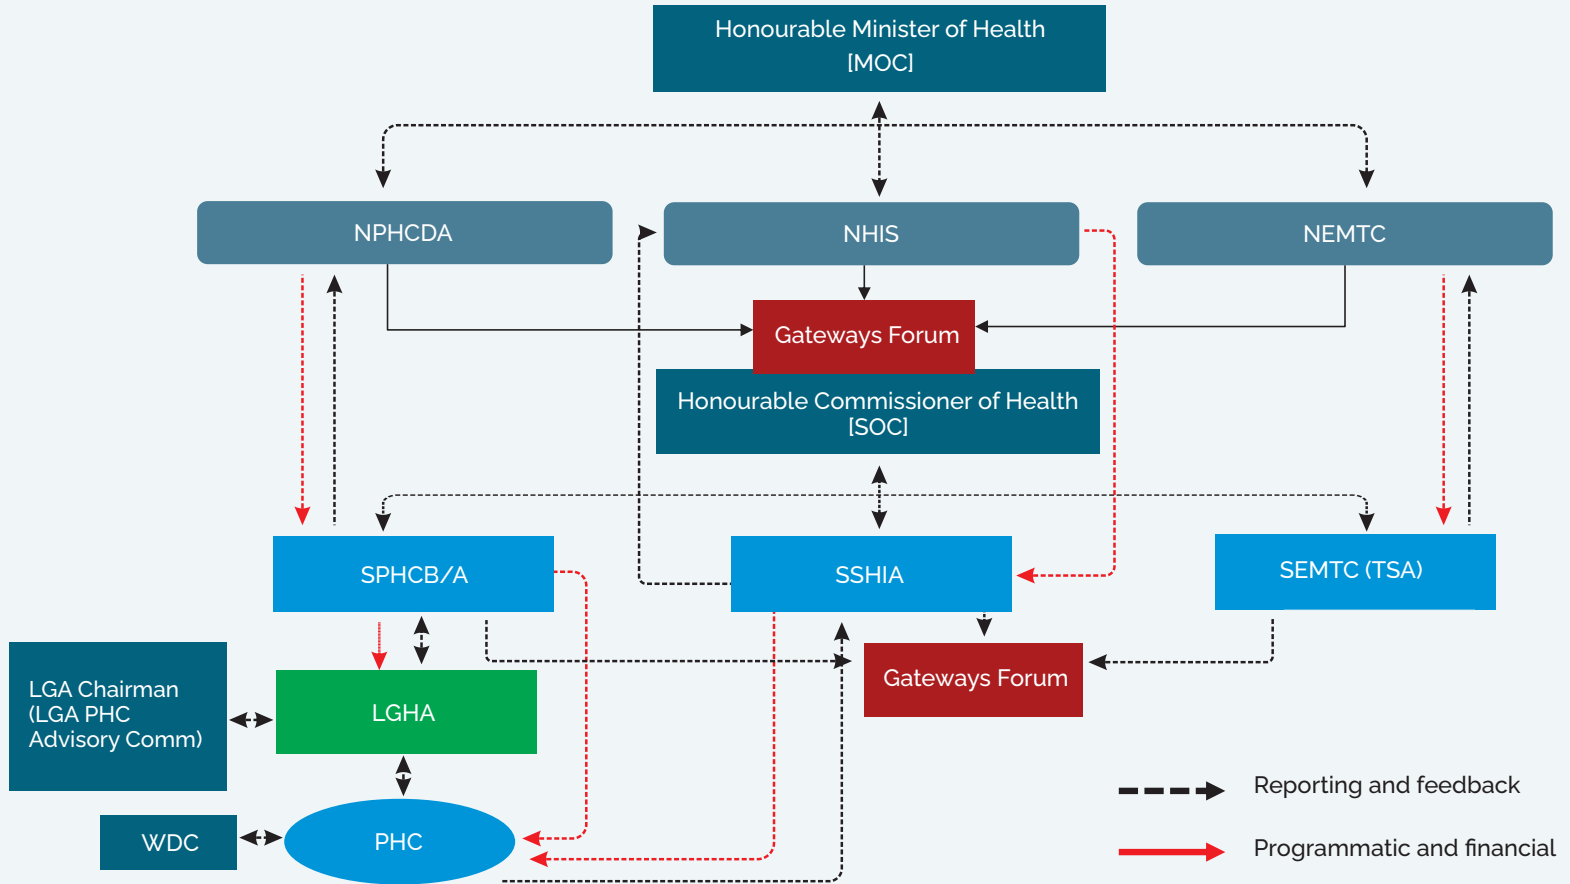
Honourable Minister of Health [MOC]

NPHCDA

NHIS

NEMTC

Gateways Forum

Honourable Commissioner of Health [SOC]

SPHCB/A

SSHIA

SEMTC (TSA)

LGA Chairman (LGA PHC Advisory Comm)

LGHA

Gateways Forum

WDC

PHC

Reporting and feedback

Programmatic and financial